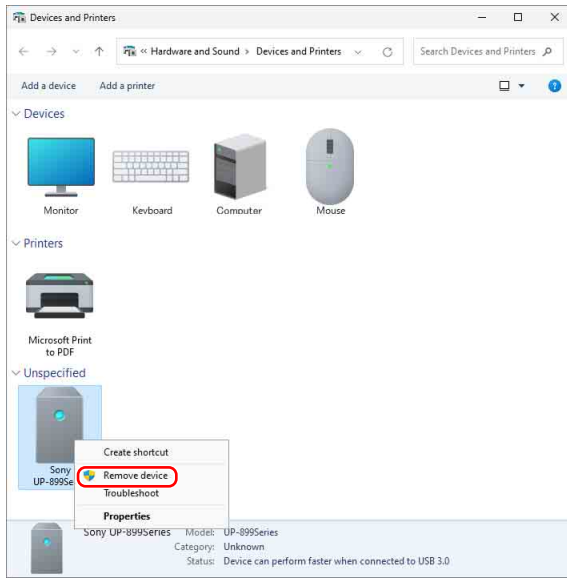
Devices and Printers

« Hardware and Sound › Devices and Printers

Search Devices and Printers

Add a device    Add a printer

Devices

Monitor    Keyboard    Computer    Mouse

Printers

Microsoft Print to PDF

Unspecified

Sony UP-899Se

Create shortcut
Remove device
Troubleshoot
Properties

Sony UP-899Series    Model: UP-899Series
Category: Unknown
Status: Device can perform faster when connected to USB 3.0